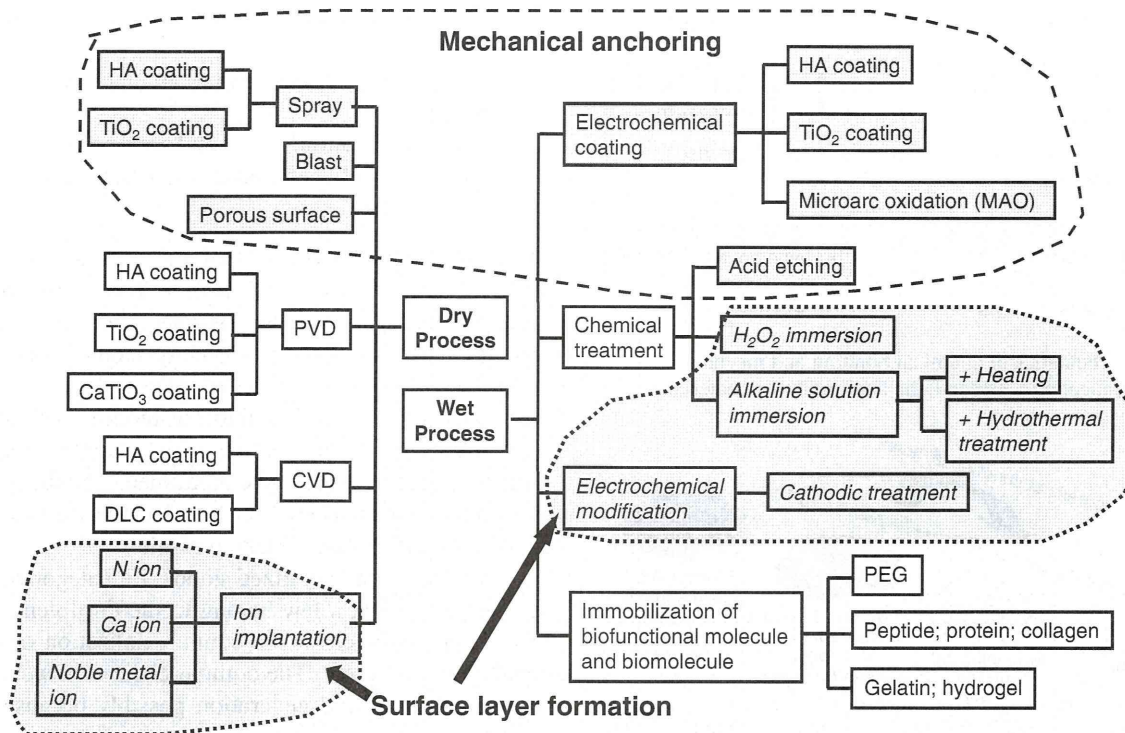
Mechanical anchoring

HA coating

TiO$_2$ coating

Spray

Blast

Porous surface

HA coating

TiO$_2$ coating

CaTiO$_3$ coating

PVD

HA coating

DLC coating

CVD

N ion

Ca ion

Noble metal ion

Ion implantation

Dry Process

Wet Process

Electrochemical coating

HA coating

TiO$_2$ coating

Microarc oxidation (MAO)

Chemical treatment

Acid etching

$H_2O_2$ immersion

Alkaline solution immersion

+ Heating

+ Hydrothermal treatment

Electrochemical modification

Cathodic treatment

Immobilization of biofunctional molecule and biomolecule

PEG

Peptide; protein; collagen

Gelatin; hydrogel

Surface layer formation